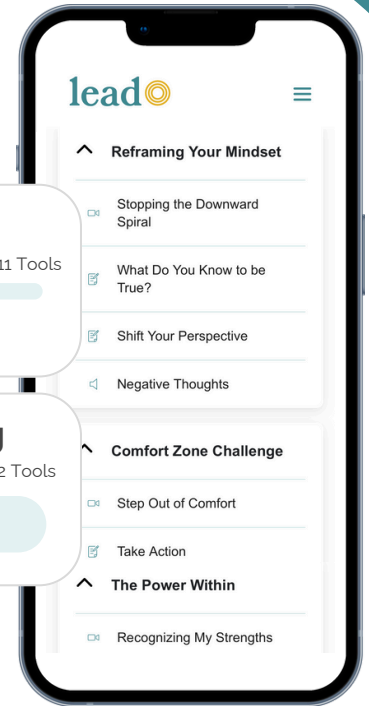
lead

Reframing Your Mindset

Stopping the Downward Spiral

What Do You Know to be True?

Shift Your Perspective

Negative Thoughts

Comfort Zone Challenge

Step Out of Comfort

Take Action

The Power Within

Recognizing My Strengths

11 Tools

2 Tools